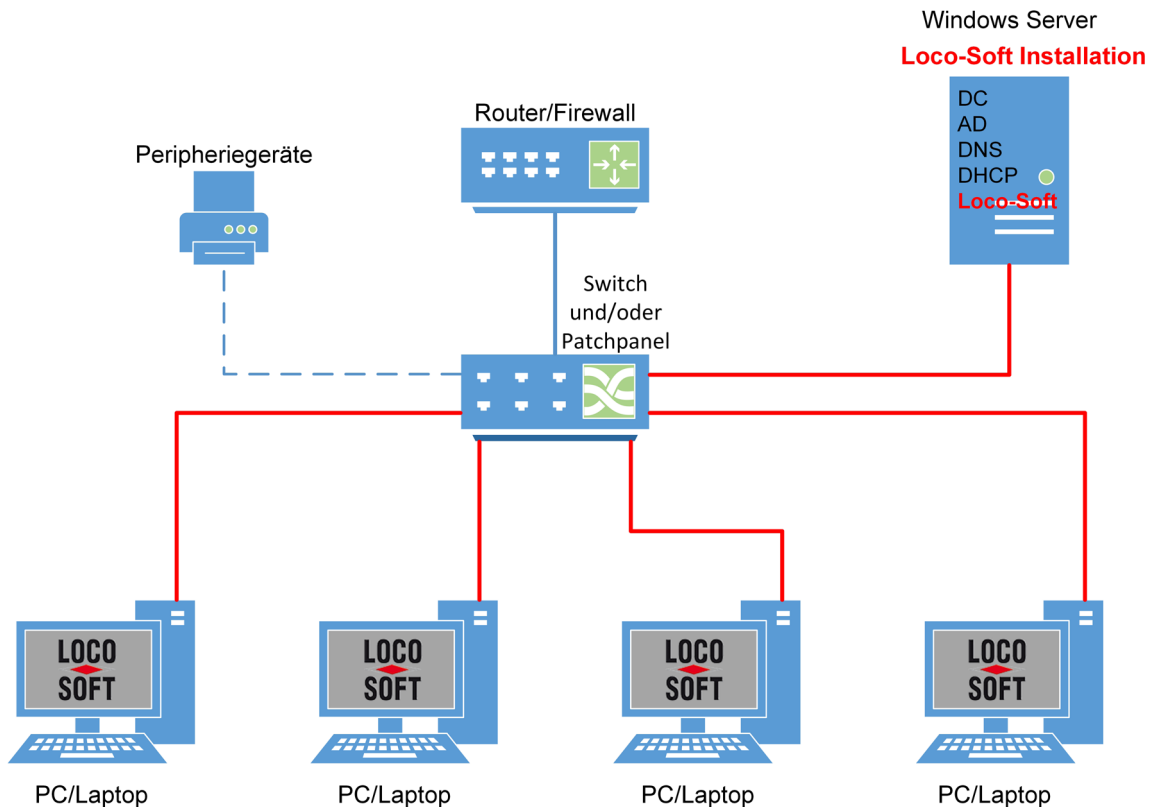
Windows Server
Loco-Soft Installation

DC
AD
DNS
DHCP
Loco-Soft

Router/Firewall

Peripheriegeräte

Switch
und/oder
Patchpanel

LOCO
SOFT

LOCO
SOFT

LOCO
SOFT

LOCO
SOFT

PC/Laptop
PC/Laptop
PC/Laptop
PC/Laptop